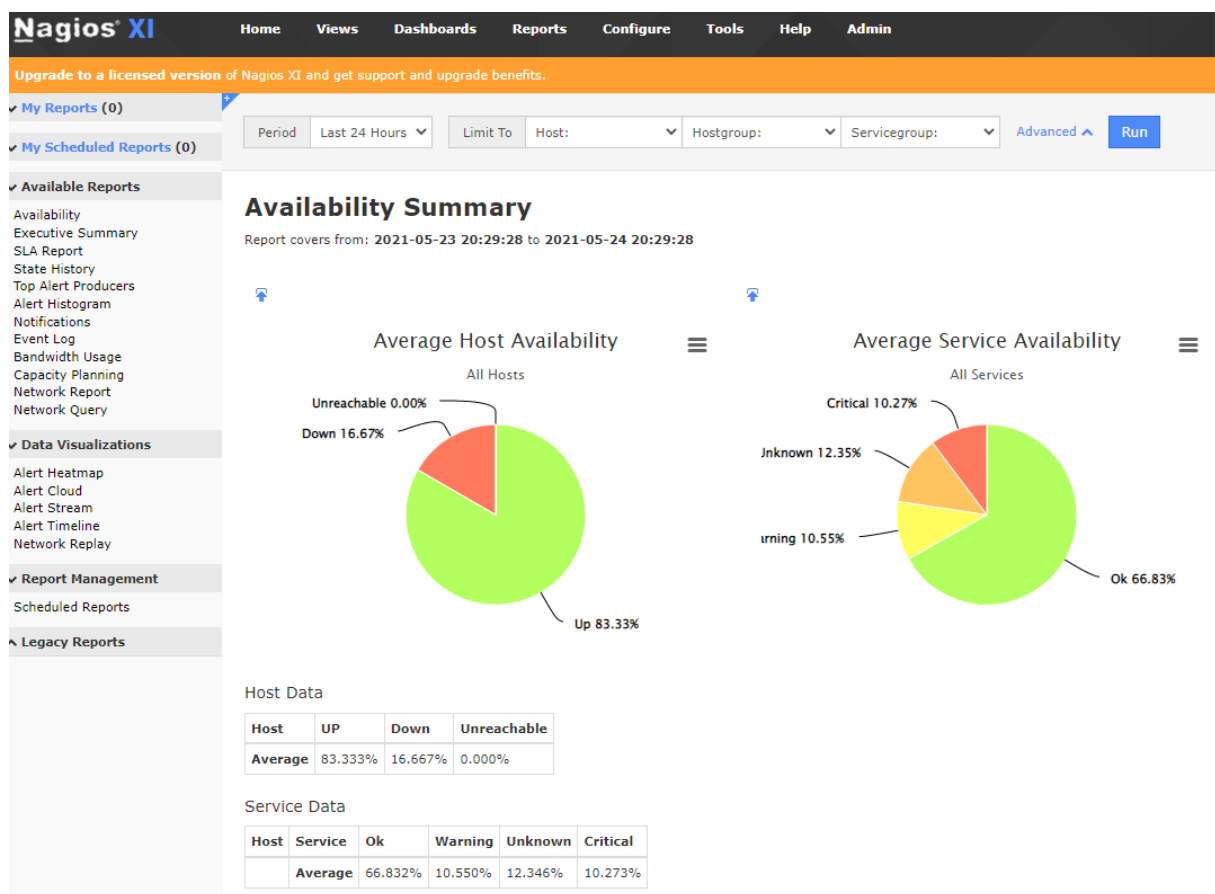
Nagios® XI Home Views Dashboards Reports Configure Tools Help Admin

Upgrade to a licensed version of Nagios XI and get support and upgrade benefits.

My Reports (0)

My Scheduled Reports (0)

Available Reports

Availability
Executive Summary
SLA Report
State History
Top Alert Producers
Alert Histogram
Notifications
Event Log
Bandwidth Usage
Capacity Planning
Network Report
Network Query

Data Visualizations

Alert Heatmap
Alert Cloud
Alert Stream
Alert Timeline
Network Replay

Report Management

Scheduled Reports

Legacy Reports

Period Last 24 Hours Limit To Host: Hostgroup: Servicegroup: Advanced Run

Availability Summary

Report covers from: 2021-05-23 20:29:28 to 2021-05-24 20:29:28

Average Host Availability

All Hosts

Unreachable 0.00%
Down 16.67%
Up 83.33%

Average Service Availability

All Services

Critical 10.27%
Jnknown 12.35%
arning 10.55%
Ok 66.83%

Host Data

| Host | UP | Down | Unreachable |
|---|---|---|---|
| Average | 83.333% | 16.667% | 0.000% |

Service Data

| Host | Service | Ok | Warning | Unknown | Critical |
|---|---|---|---|---|---|
| | Average | 66.832% | 10.550% | 12.346% | 10.273% |